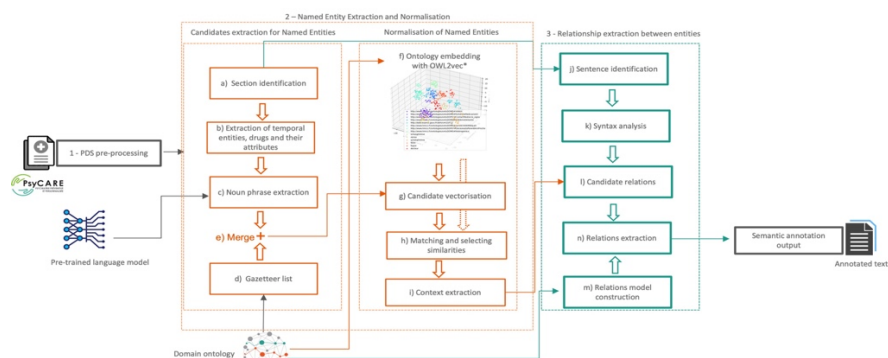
2 – Named Entity Extraction and Normalisation

Candidates extraction for Named Entities

Normalisation of Named Entities

3 - Relationship extraction between entities

a) Section identification

b) Extraction of temporal entities, drugs and their attributes

c) Noun phrase extraction

e) Merge +

d) Gazetteer list

f) Ontology embedding with OWL2vec*

g) Candidate vectorisation

h) Matching and selecting similarities

i) Context extraction

j) Sentence identification

k) Syntax analysis

l) Candidate relations

n) Relations extraction

m) Relations model construction

1 - PDS pre-processing

PsyCARE

Pre-trained language model

Domain ontology

Semantic annotation output

Annotated text